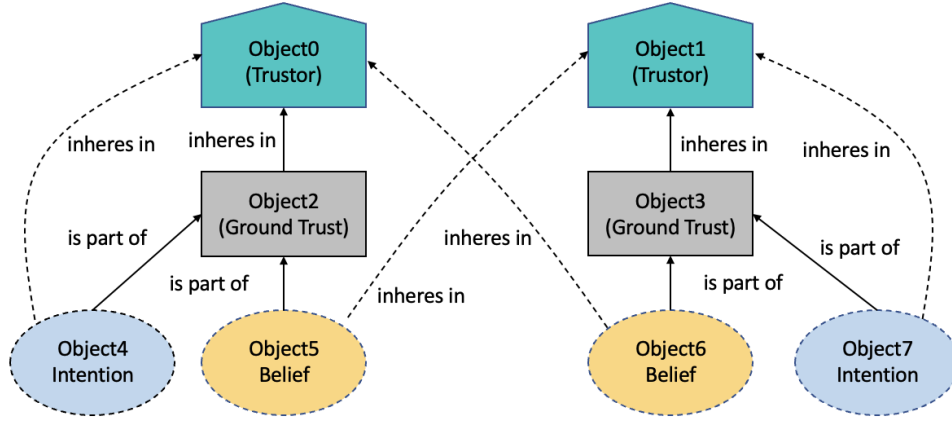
Object0
(Trustor)

Object1
(Trustor)

inheres in

inheres in

inheres in

inheres in

Object2
(Ground Trust)

Object3
(Ground Trust)

is part of

inheres in

is part of

is part of

inheres in

is part of

Object4
Intention

Object5
Belief

Object6
Belief

Object7
Intention